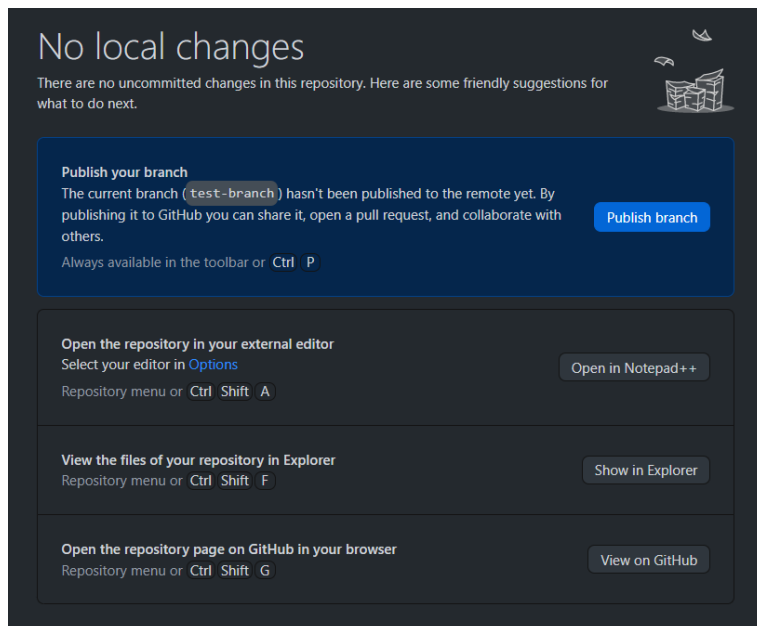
No local changes

There are no uncommitted changes in this repository. Here are some friendly suggestions for what to do next.

Publish your branch

The current branch (test-branch) hasn't been published to the remote yet. By publishing it to GitHub you can share it, open a pull request, and collaborate with others.

Always available in the toolbar or Ctrl P

Publish branch

Open the repository in your external editor

Select your editor in Options

Repository menu or Ctrl Shift A

Open in Notepad++

View the files of your repository in Explorer

Repository menu or Ctrl Shift F

Show in Explorer

Open the repository page on GitHub in your browser

Repository menu or Ctrl Shift G

View on GitHub